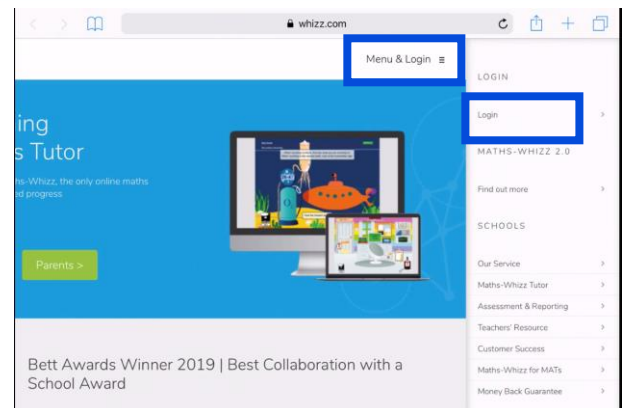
whizz.com

Menu & Login ≡

ing
s Tutor

ths-Whizz, the only online maths
ed progress

Parents >

Bett Awards Winner 2019 | Best Collaboration with a School Award

LOGIN

Login >

MATHS-WHIZZ 2.0

Find out more >

SCHOOLS

Our Service >

Maths-Whizz Tutor >

Assessment & Reporting >

Teachers' Resource >

Customer Success >

Maths-Whizz for MATs >

Money Back Guarantee >